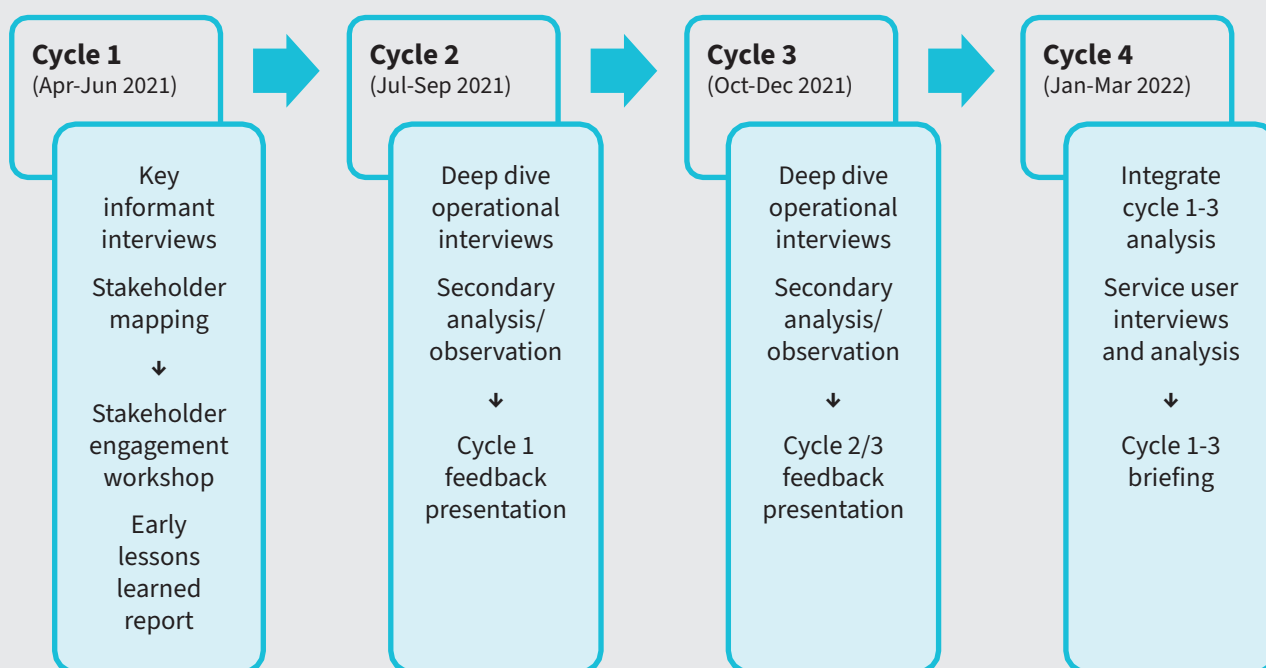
Cycle 1
(Apr-Jun 2021)

Key informant interviews

Stakeholder mapping

↓

Stakeholder engagement workshop

Early lessons learned report

Cycle 2
(Jul-Sep 2021)

Deep dive operational interviews

Secondary analysis/ observation

↓

Cycle 1 feedback presentation

Cycle 3
(Oct-Dec 2021)

Deep dive operational interviews

Secondary analysis/ observation

↓

Cycle 2/3 feedback presentation

Cycle 4
(Jan-Mar 2022)

Integrate cycle 1-3 analysis

Service user interviews and analysis

↓

Cycle 1-3 briefing